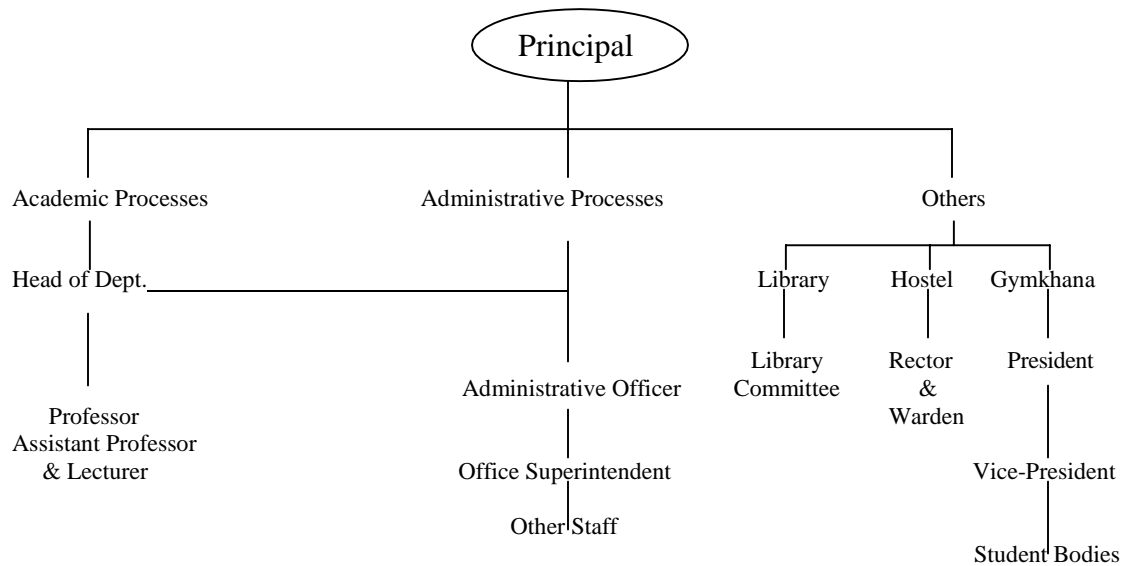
Principal

Academic Processes

Head of Dept.

Professor
Assistant Professor
& Lecturer

Administrative Processes

Administrative Officer

Office Superintendent

Other Staff

Others

Library

Library
Committee

Hostel

Rector
&
Warden

Gymkhana

President

Vice-President

Student Bodies